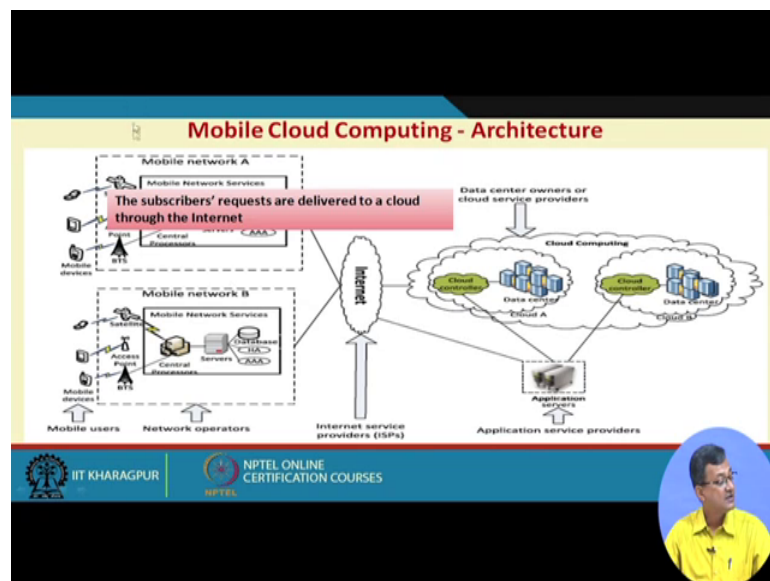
Mobile Cloud Computing - Architecture

Mobile network A

Mobile Network Services

The subscribers' requests are delivered to a cloud through the Internet

Point

Central Processors

Server

AAA

BTS

Mobile devices

Mobile network B

Satellite

Mobile Network Services

Access Point

Central Processors

Servers

Database

HA

AAA

BTS

Mobile devices

Mobile users

Network operators

Internet

Internet service providers (ISPs)

Data center owners or cloud service providers

Cloud Computing

Cloud controller

Data center

Cloud A

Cloud controller

Data center

Cloud B

Application servers

Application service providers

IIT KHARAGPUR

NPTEL ONLINE CERTIFICATION COURSES

NPTEL